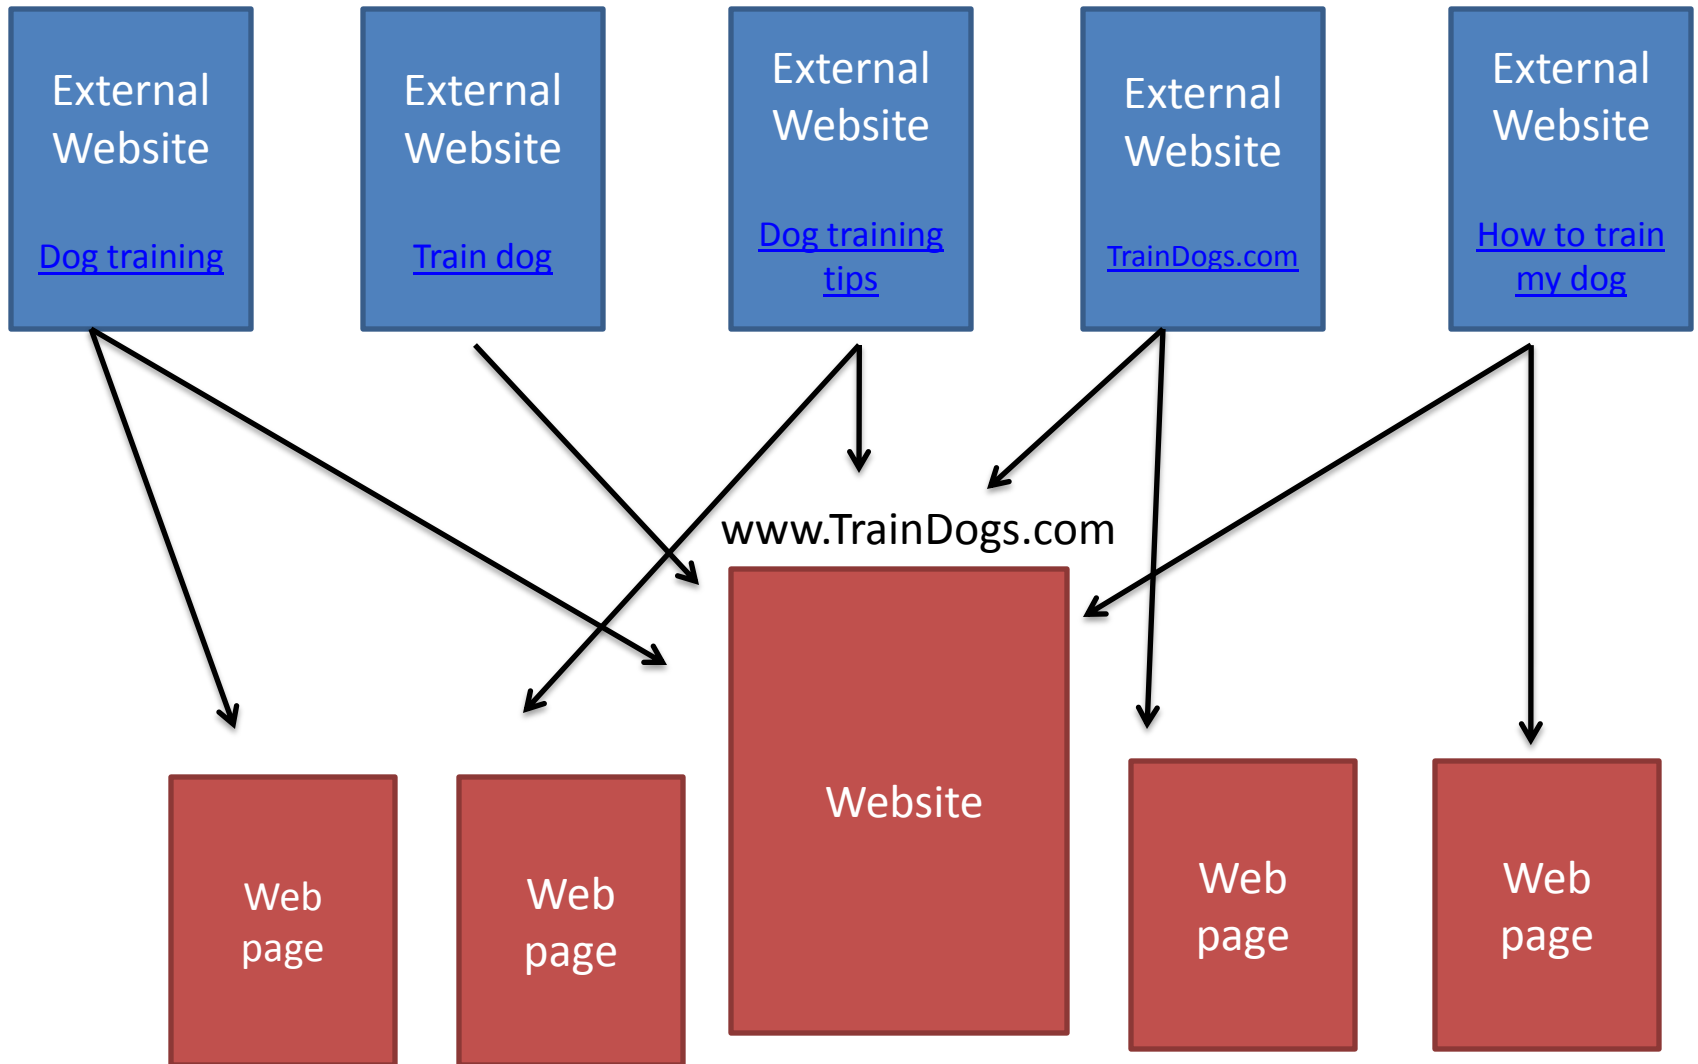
External Website

Dog training

External Website

Train dog

External Website

Dog training tips

External Website

TrainDogs.com

External Website

How to train my dog

www.TrainDogs.com

Web page

Web page

Website

Web page

Web page